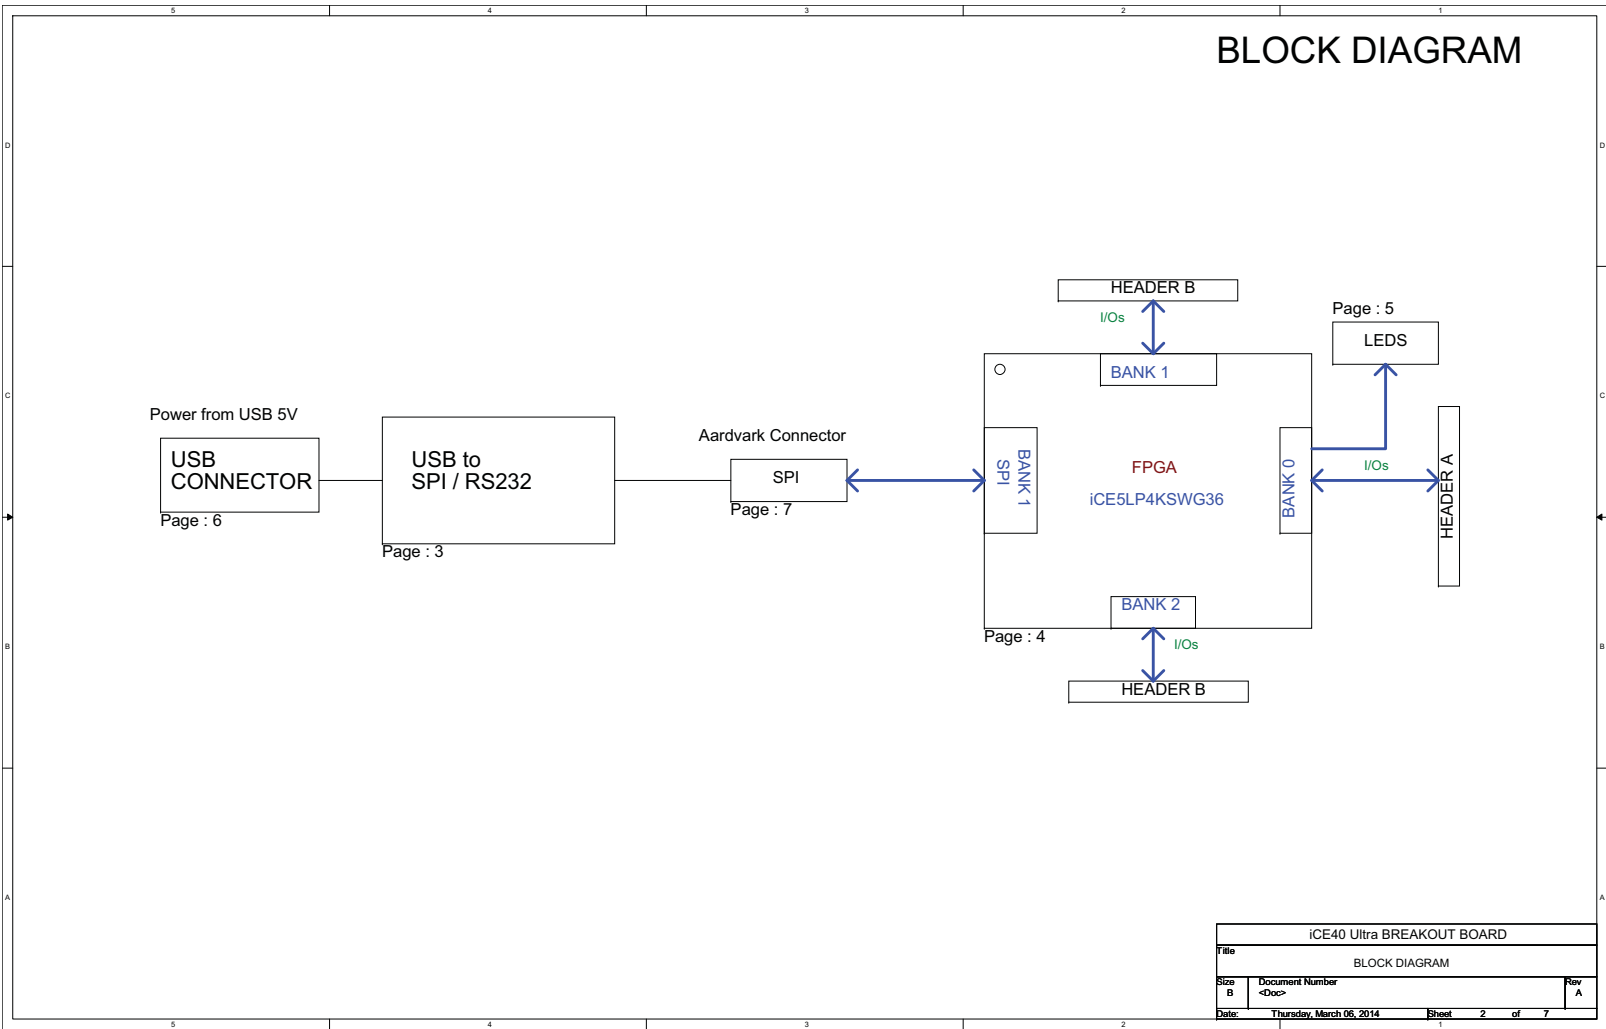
5 4 3 2 1

BLOCK DIAGRAM

D D

C C

B B

A A

HEADER B

I/Os

Page : 5

LEDS

BANK 1

Power from USB 5V

Aardvark Connector

USB CONNECTOR

USB to SPI / RS232

SPI

BANK 1 SPI

FPGA

iCE5LP4KSWG36

BANK 0

I/Os

HEADER A

Page : 6

Page : 7

Page : 3

BANK 2

Page : 4

I/Os

HEADER B

| iCE40 Ultra BREAKOUT BOARD | | |
|---|---|---|
| Title BLOCK DIAGRAM | | |
| Size B | Document Number <Doc> | Rev A |
| Date: Thursday, March 06, 2014 | Sheet 2 of 7 | |

5 4 3 2 1